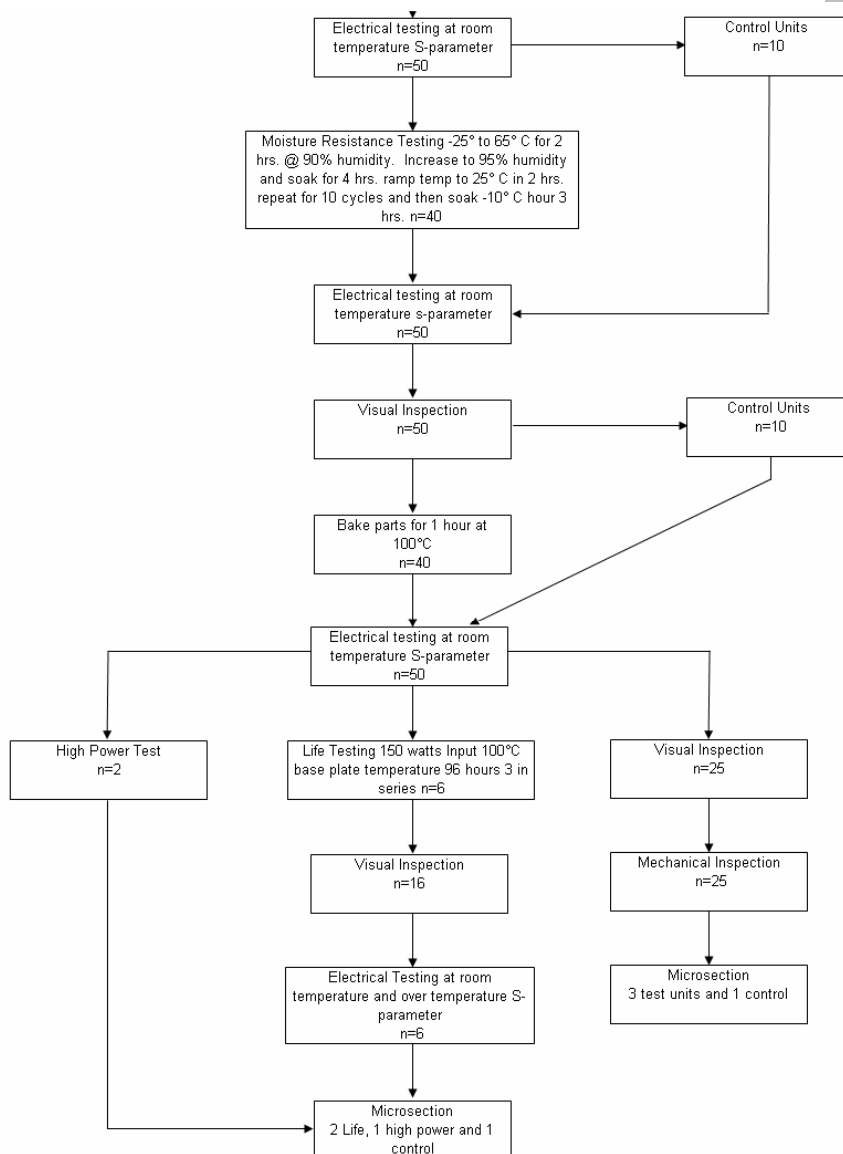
Electrical testing at room temperature S-parameter
n=50

Control Units
n=10

Moisture Resistance Testing -25° to 65° C for 2 hrs. @ 90% humidity. Increase to 95% humidity and soak for 4 hrs. ramp temp to 25° C in 2 hrs. repeat for 10 cycles and then soak -10° C hour 3 hrs. n=40

Electrical testing at room temperature s-parameter
n=50

Visual Inspection
n=50

Control Units
n=10

Bake parts for 1 hour at 100°C
n=40

Electrical testing at room temperature S-parameter
n=50

High Power Test
n=2

Life Testing 150 watts Input 100°C base plate temperature 96 hours 3 in series n=6

Visual Inspection
n=25

Visual Inspection
n=16

Mechanical Inspection
n=25

Electrical Testing at room temperature and over temperature S-parameter
n=6

Microsection
3 test units and 1 control

Microsection
2 Life, 1 high power and 1 control